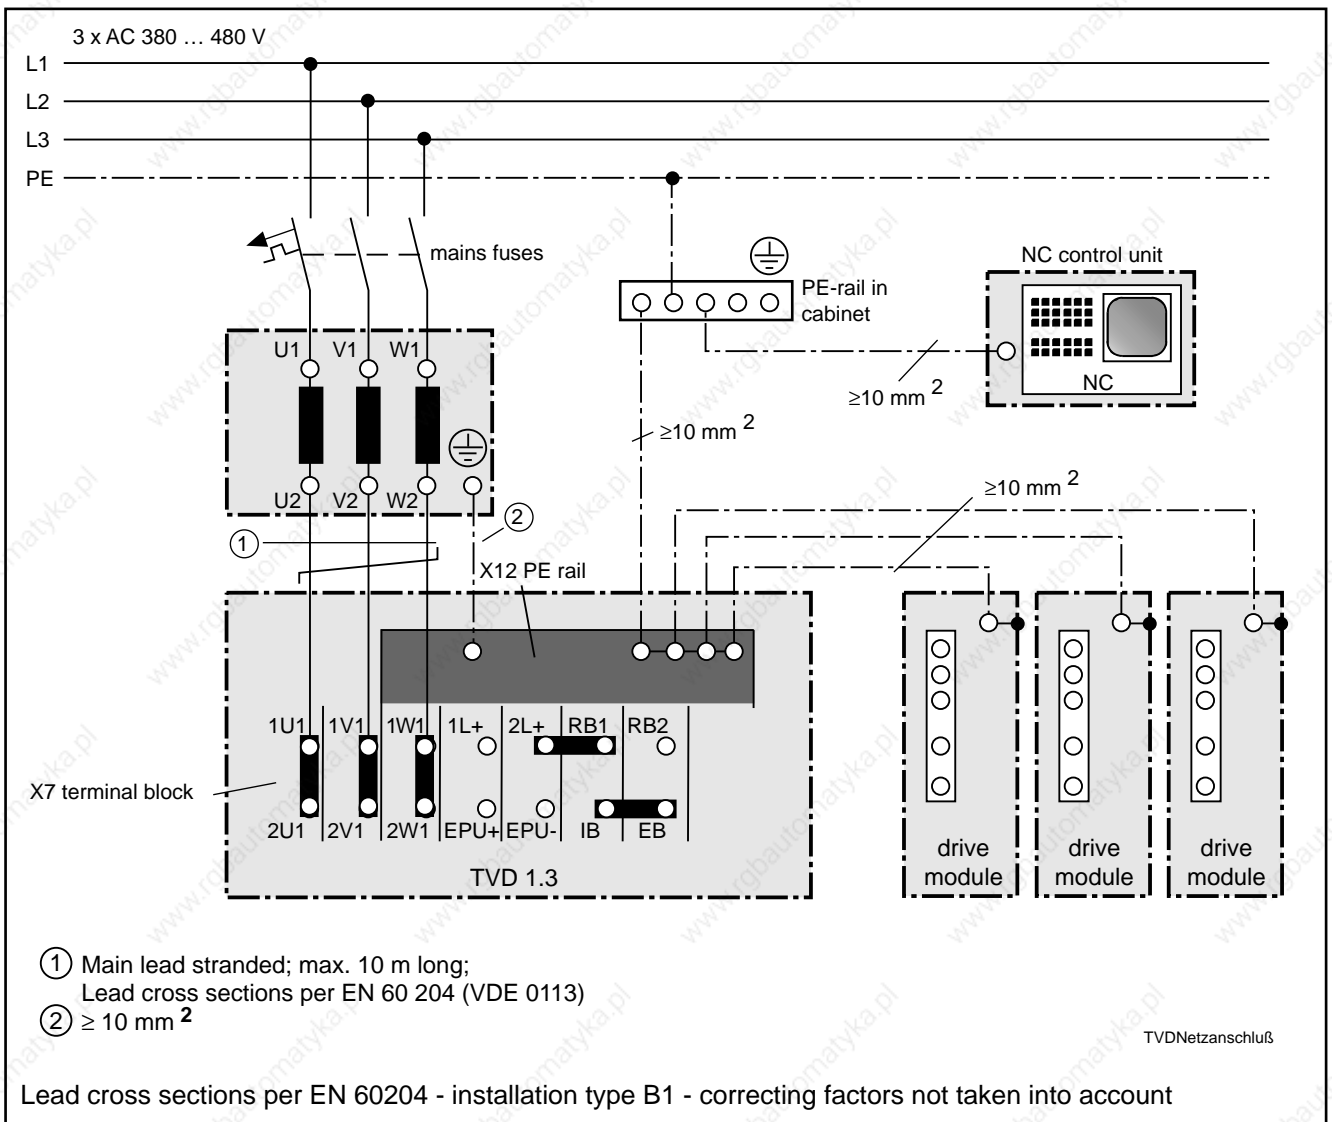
3 x AC 380 … 480 V

L1

L2

L3

PE

mains fuses

PE-rail in cabinet

NC control unit

NC

$\geq 10$ mm $^2$

U1 V1 W1

U2 V2 W2

$\geq 10$ mm $^2$

$\geq 10$ mm $^2$

1

2

X12 PE rail

1U1 1V1 1W1 1L+ 2L+ RB1 RB2

X7 terminal block

2U1 2V1 2W1 EPU+ EPU- IB EB

TVD 1.3

drive module

drive module

drive module

1 Main lead stranded; max. 10 m long; Lead cross sections per EN 60 204 (VDE 0113)

2 $\geq 10$ mm $^2$

TVDNetzanschluß

Lead cross sections per EN 60204 - installation type B1 - correcting factors not taken into account